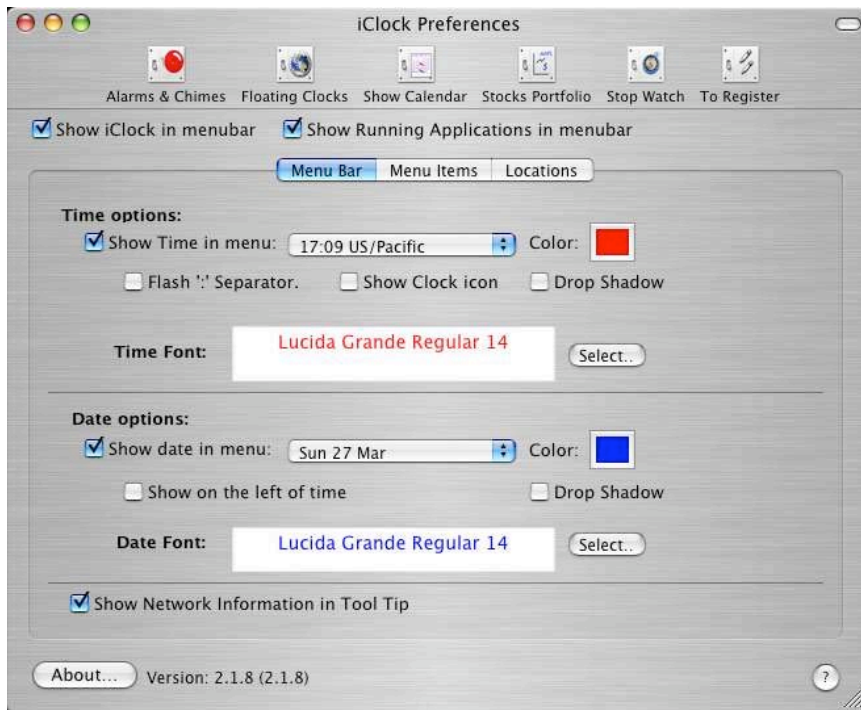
iClock Preferences

Alarms & Chimes Floating Clocks Show Calendar Stocks Portfolio Stop Watch To Register

Show iClock in menubar Show Running Applications in menubar

Menu Bar Menu Items Locations

Time options:
Show Time in menu: 17:09 US/Pacific Color:
Flash ':' Separator. Show Clock icon Drop Shadow

Time Font: Lucida Grande Regular 14 Select..

Date options:
Show date in menu: Sun 27 Mar Color:
Show on the left of time Drop Shadow

Date Font: Lucida Grande Regular 14 Select..

Show Network Information in Tool Tip

About... Version: 2.1.8 (2.1.8)

?